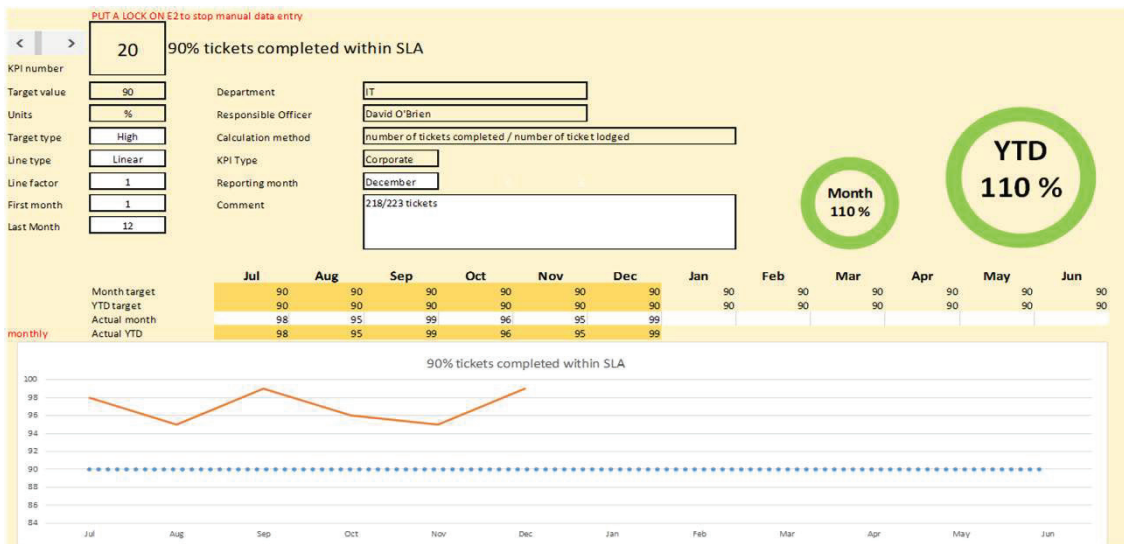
PUT A LOCK ON E2 to stop manual data entry

< >

KPI number

20 90% tickets completed within SLA

Target value 90
Units %
Target type High
Line type Linear
Line factor 1
First month 1
Last Month 12

Department IT
Responsible Officer David O'Brien
Calculation method number of tickets completed / number of ticket lodged
KPI Type Corporate
Reporting month December
Comment 218/223 tickets

Month 110 %

YTD 110 %

| | Jul | Aug | Sep | Oct | Nov | Dec | Jan | Feb | Mar | Apr | May | Jun |
|---|---|---|---|---|---|---|---|---|---|---|---|---|
| Month target | 90 | 90 | 90 | 90 | 90 | 90 | 90 | 90 | 90 | 90 | 90 | 90 |
| YTD target | 90 | 90 | 90 | 90 | 90 | 90 | 90 | 90 | 90 | 90 | 90 | 90 |
| Actual month | 98 | 95 | 99 | 96 | 95 | 99 | | | | | | |
| Actual YTD | 98 | 95 | 99 | 96 | 95 | 99 | | | | | | |

monthly

90% tickets completed within SLA

100
98
96
94
92
90
88
86
84

Jul Aug Sep Oct Nov Dec Jan Feb Mar Apr May Jun